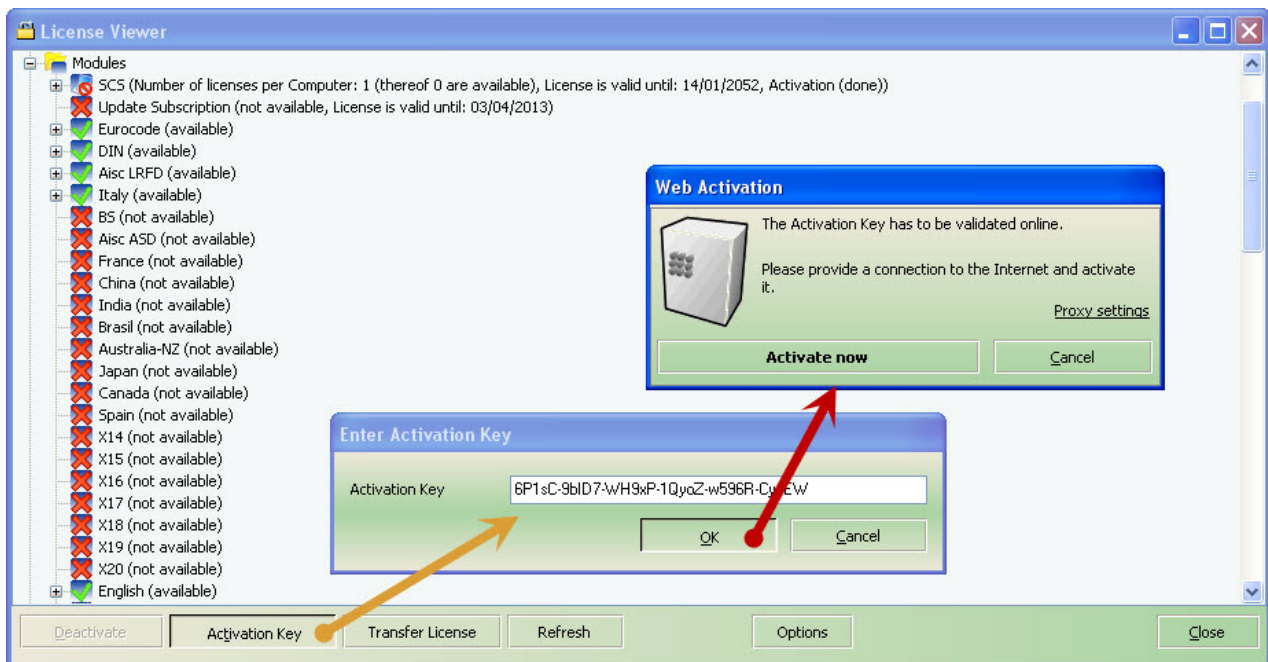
License Viewer

Modules
SCS (Number of licenses per Computer: 1 (thereof 0 are available), License is valid until: 14/01/2052, Activation (done))
Update Subscription (not available, License is valid until: 03/04/2013)
Eurocode (available)
DIN (available)
Aisc LRFD (available)
Italy (available)
BS (not available)
Aisc ASD (not available)
France (not available)
China (not available)
India (not available)
Brasil (not available)
Australia-NZ (not available)
Japan (not available)
Canada (not available)
Spain (not available)
X14 (not available)
X15 (not available)
X16 (not available)
X17 (not available)
X18 (not available)
X19 (not available)
X20 (not available)
English (available)

Web Activation

The Activation Key has to be validated online.

Please provide a connection to the Internet and activate it.

Proxy settings

Activate now

Cancel

Enter Activation Key

Activation Key 6P1sC-9bID7-WH9xP-1QyoZ-w596R-Cy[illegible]EW

OK

Cancel

Deactivate

Activation Key

Transfer License

Refresh

Options

Close